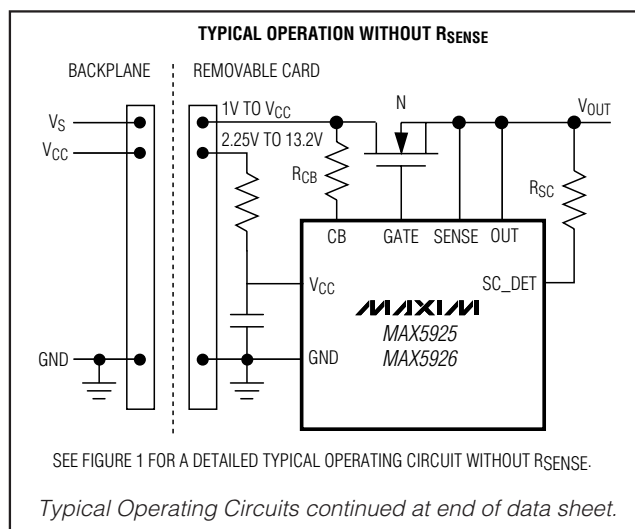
TYPICAL OPERATION WITHOUT $R_{SENSE}$

BACKPLANE

REMOVABLE CARD

$V_S$

$V_{CC}$

GND

1V TO $V_{CC}$

2.25V TO 13.2V

N

$V_{OUT}$

$R_{CB}$

$R_{SC}$

CB

GATE

SENSE

OUT

$V_{CC}$

SC_DET

MAXIM

MAX5925

MAX5926

GND

SEE FIGURE 1 FOR A DETAILED TYPICAL OPERATING CIRCUIT WITHOUT $R_{SENSE}$.

Typical Operating Circuits continued at end of data sheet.